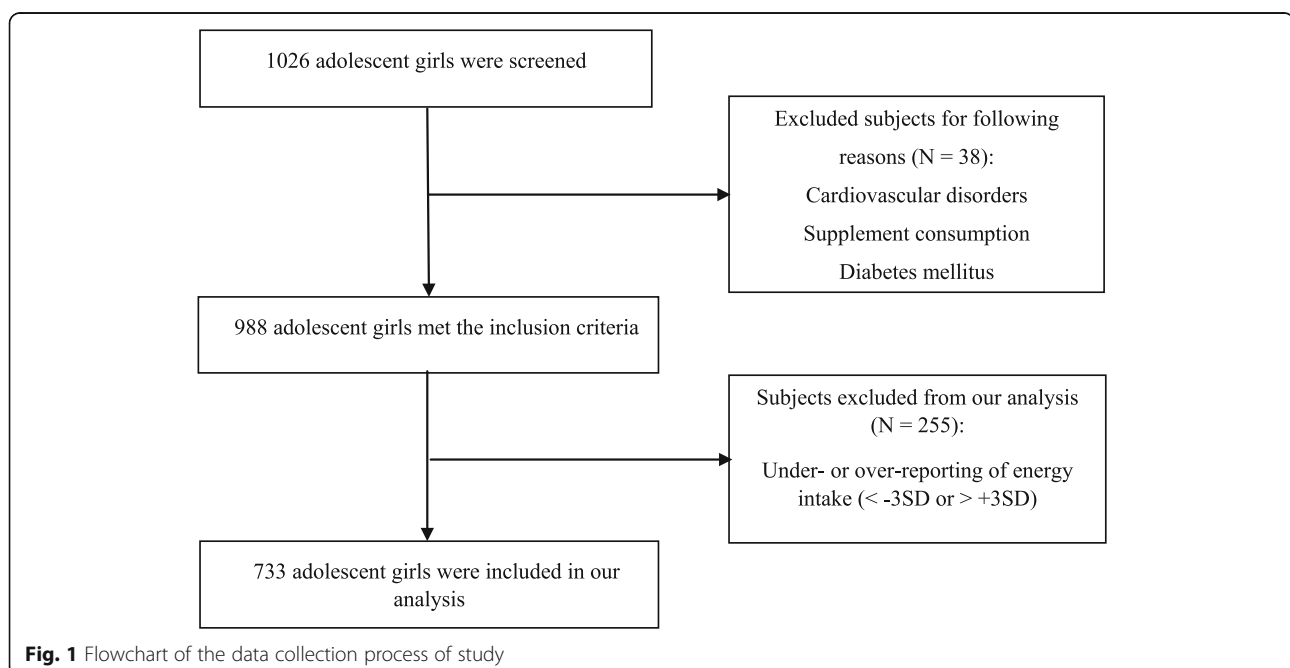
1026 adolescent girls were screened

Excluded subjects for following reasons (N = 38):
Cardiovascular disorders
Supplement consumption
Diabetes mellitus

988 adolescent girls met the inclusion criteria

Subjects excluded from our analysis (N = 255):
Under- or over-reporting of energy intake (< -3SD or > +3SD)

733 adolescent girls were included in our analysis

**Fig. 1** Flowchart of the data collection process of study